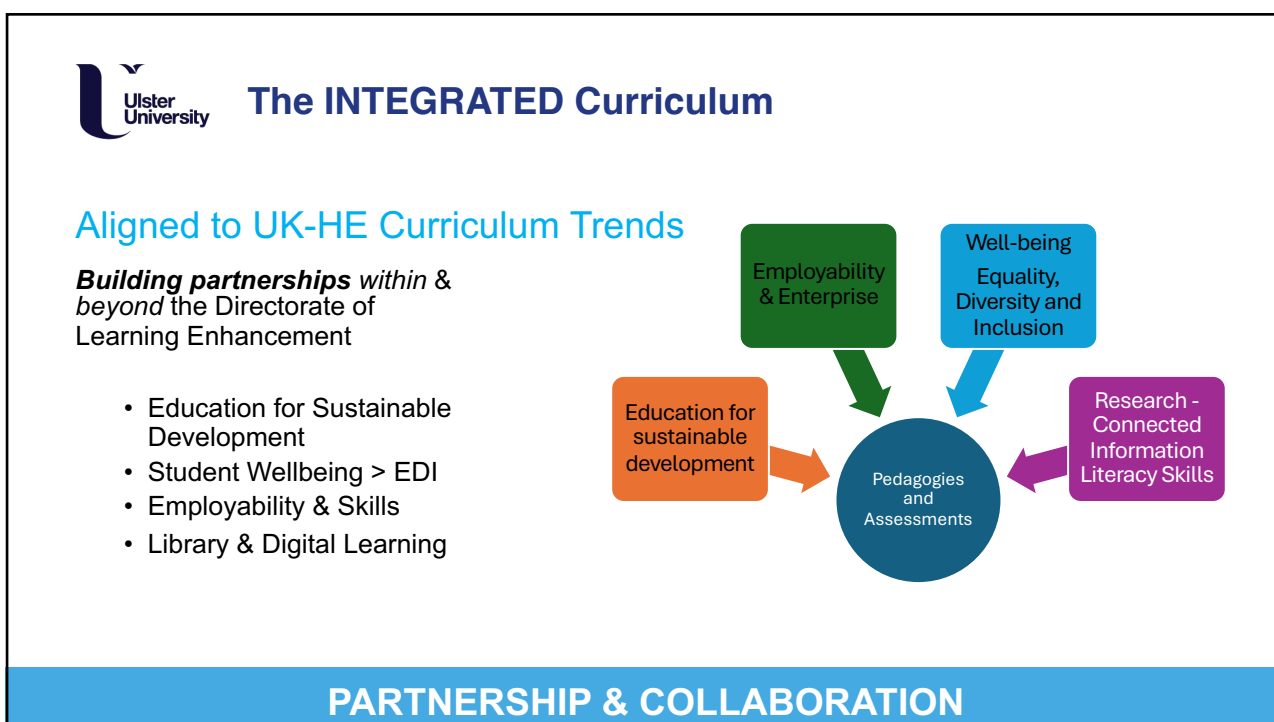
Ulster University

The INTEGRATED Curriculum

Aligned to UK-HE Curriculum Trends

***Building partnerships*** *within* & *beyond* the Directorate of Learning Enhancement

- Education for Sustainable Development
- Student Wellbeing > EDI
- Employability & Skills
- Library & Digital Learning

Employability & Enterprise

Well-being
Equality, Diversity and Inclusion

Education for sustainable development

Pedagogies and Assessments

Research - Connected Information Literacy Skills

PARTNERSHIP & COLLABORATION